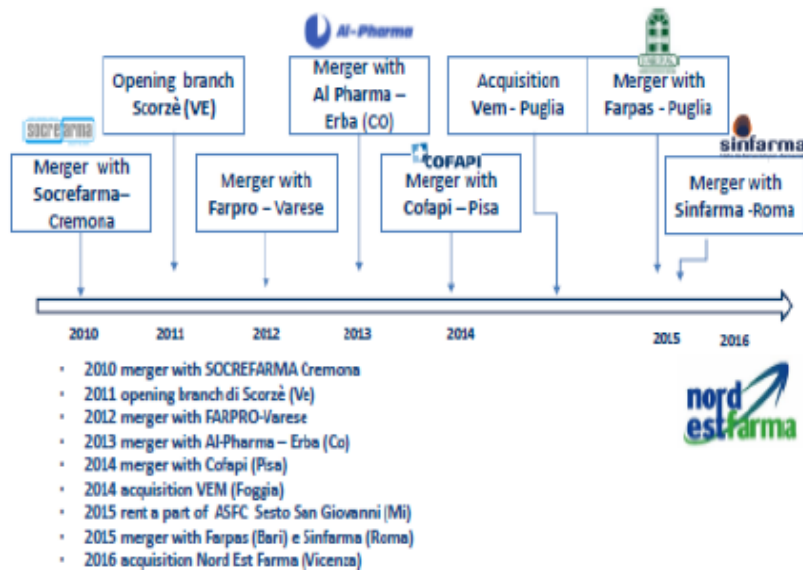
Al-Pharma

Opening branch Scorzè (VE)

Merger with Al Pharma – Erba (CO)

Acquisition Vem - Puglia

Merger with Farpas - Puglia

socrefarma

Merger with Socrefarma– Cremona

Merger with Farpro – Varese

COFAPI

Merger with Cofapi – Pisa

sinfarma

Merger with Sinfarma -Roma

2010 2011 2012 2013 2014 2015 2016

- 2010 merger with SOCREFARMA Cremona
- 2011 opening branch di Scorzè (Ve)
- 2012 merger with FARPRO-Varese
- 2013 merger with Al-Pharma – Erba (Co)
- 2014 merger with Cofapi (Pisa)
- 2014 acquisition VEM (Foggia)
- 2015 rent a part of ASFC Sesto San Giovanni (Mi)
- 2015 merger with Farpas (Bari) e Sinfarma (Roma)
- 2016 acquisition Nord Est Farma (Vicenza)

nord estfarma